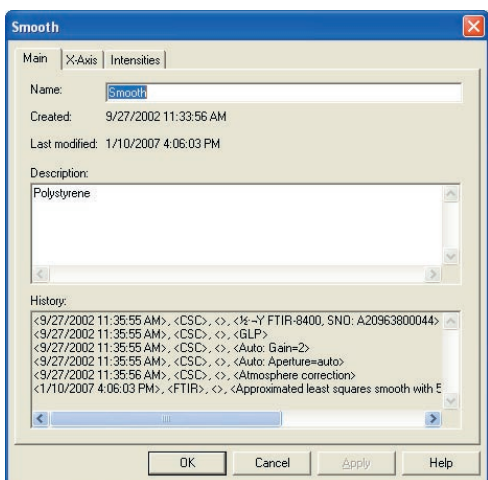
Smooth

Main | X-Axis | Intensities

Name: Smooth

Created: 9/27/2002 11:33:56 AM

Last modified: 1/10/2007 4:06:03 PM

Description:

Polystyrene

History:

<9/27/2002 11:35:55 AM>, <CSC>, <>, <½~Y FTIR-8400, SNO: A20963800044>
<9/27/2002 11:35:55 AM>, <CSC>, <>, <GLP>
<9/27/2002 11:35:55 AM>, <CSC>, <>, <Auto: Gain=2>
<9/27/2002 11:35:55 AM>, <CSC>, <>, <Auto: Aperture=auto>
<9/27/2002 11:35:56 AM>, <CSC>, <>, <Atmosphere correction>
<1/10/2007 4:06:03 PM>, <FTIR>, <>, <Approximated least squares smooth with 5

OK | Cancel | Apply | Help